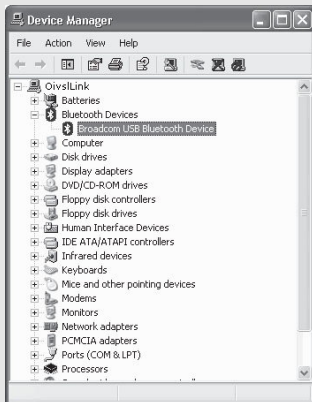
Device Manager

File Action View Help

OivslLink
Batteries
Bluetooth Devices
Broadcom USB Bluetooth Device
Computer
Disk drives
Display adapters
DVD/CD-ROM drives
Floppy disk controllers
Floppy disk drives
Human Interface Devices
IDE ATA/ATAPI controllers
Infrared devices
Keyboards
Mice and other pointing devices
Modems
Monitors
Network adapters
PCMCIA adapters
Ports (COM & LPT)
Processors
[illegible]